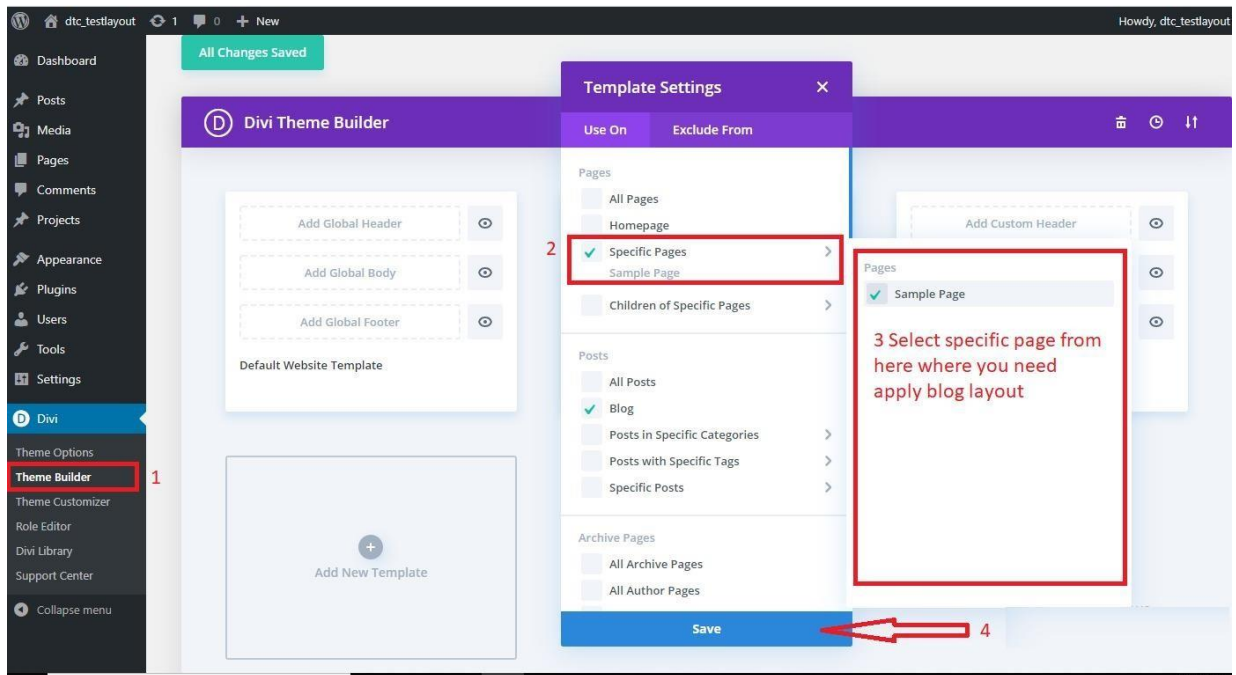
dtc_testlayout 1 0 + New
Howdy, dtc_testlayout

Dashboard
Posts
Media
Pages
Comments
Projects
Appearance
Plugins
Users
Tools
Settings
Divi
Theme Options
Theme Builder
Theme Customizer
Role Editor
Divi Library
Support Center
Collapse menu

1

All Changes Saved

Divi Theme Builder

Add Global Header
Add Global Body
Add Global Footer
Default Website Template

Add New Template

Add Custom Header

Template Settings
Use On
Exclude From

Pages
All Pages
Homepage
2
Specific Pages
Sample Page
Children of Specific Pages

Posts
All Posts
Blog
Posts in Specific Categories
Posts with Specific Tags
Specific Posts

Archive Pages
All Archive Pages
All Author Pages

Save

4

Pages
Sample Page

3 Select specific page from here where you need apply blog layout